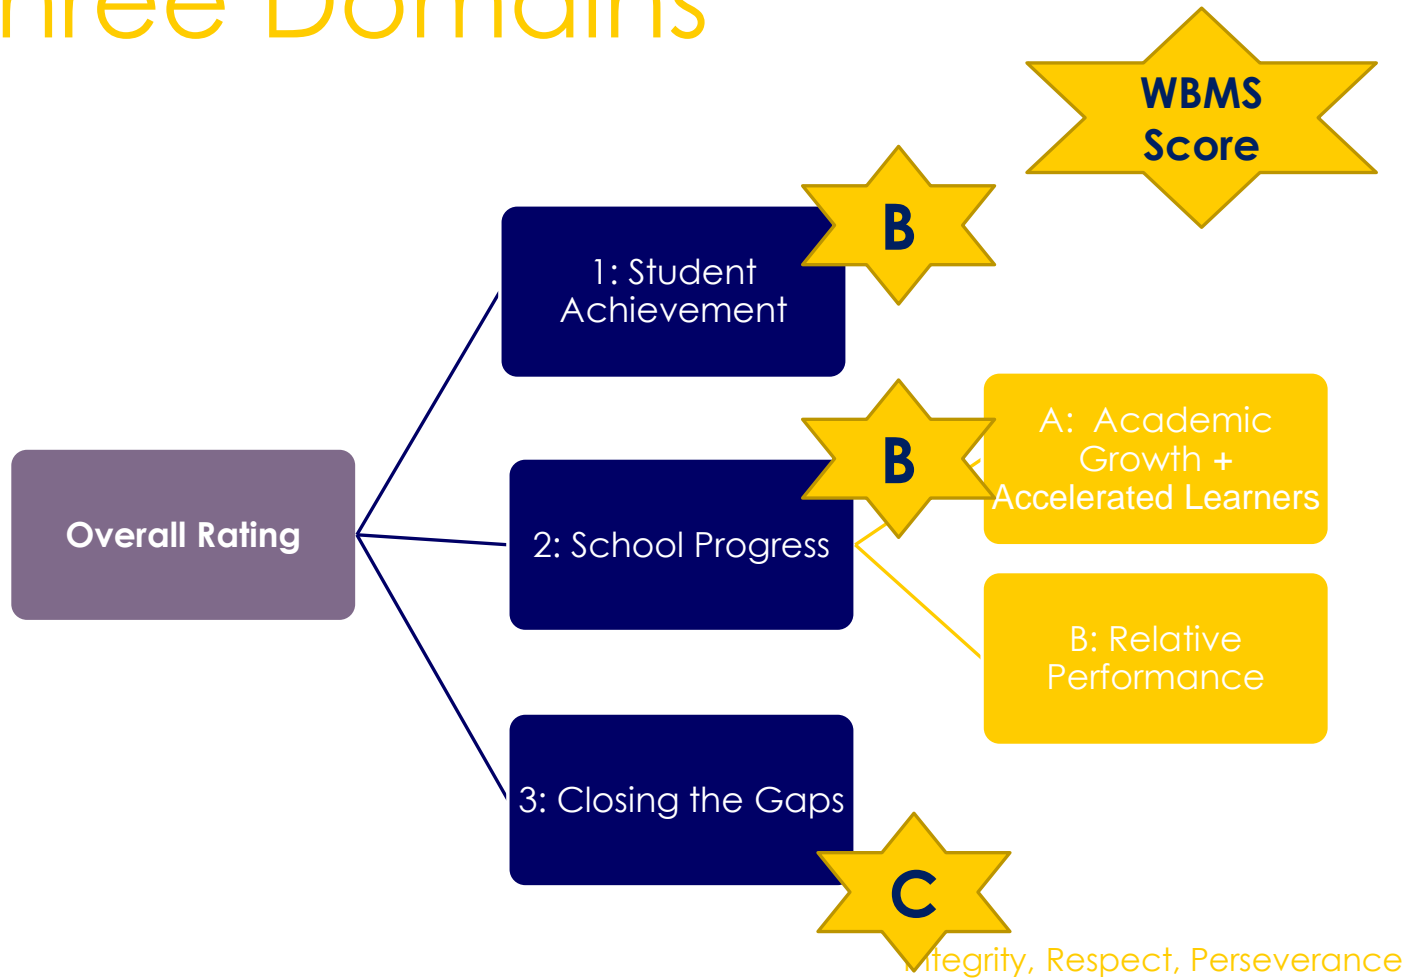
hree Domains

WBMS Score

Overall Rating

1: Student Achievement

B

2: School Progress

B

A: Academic Growth + Accelerated Learners

B: Relative Performance

3: Closing the Gaps

C

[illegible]tegrity, Respect, Perseverance